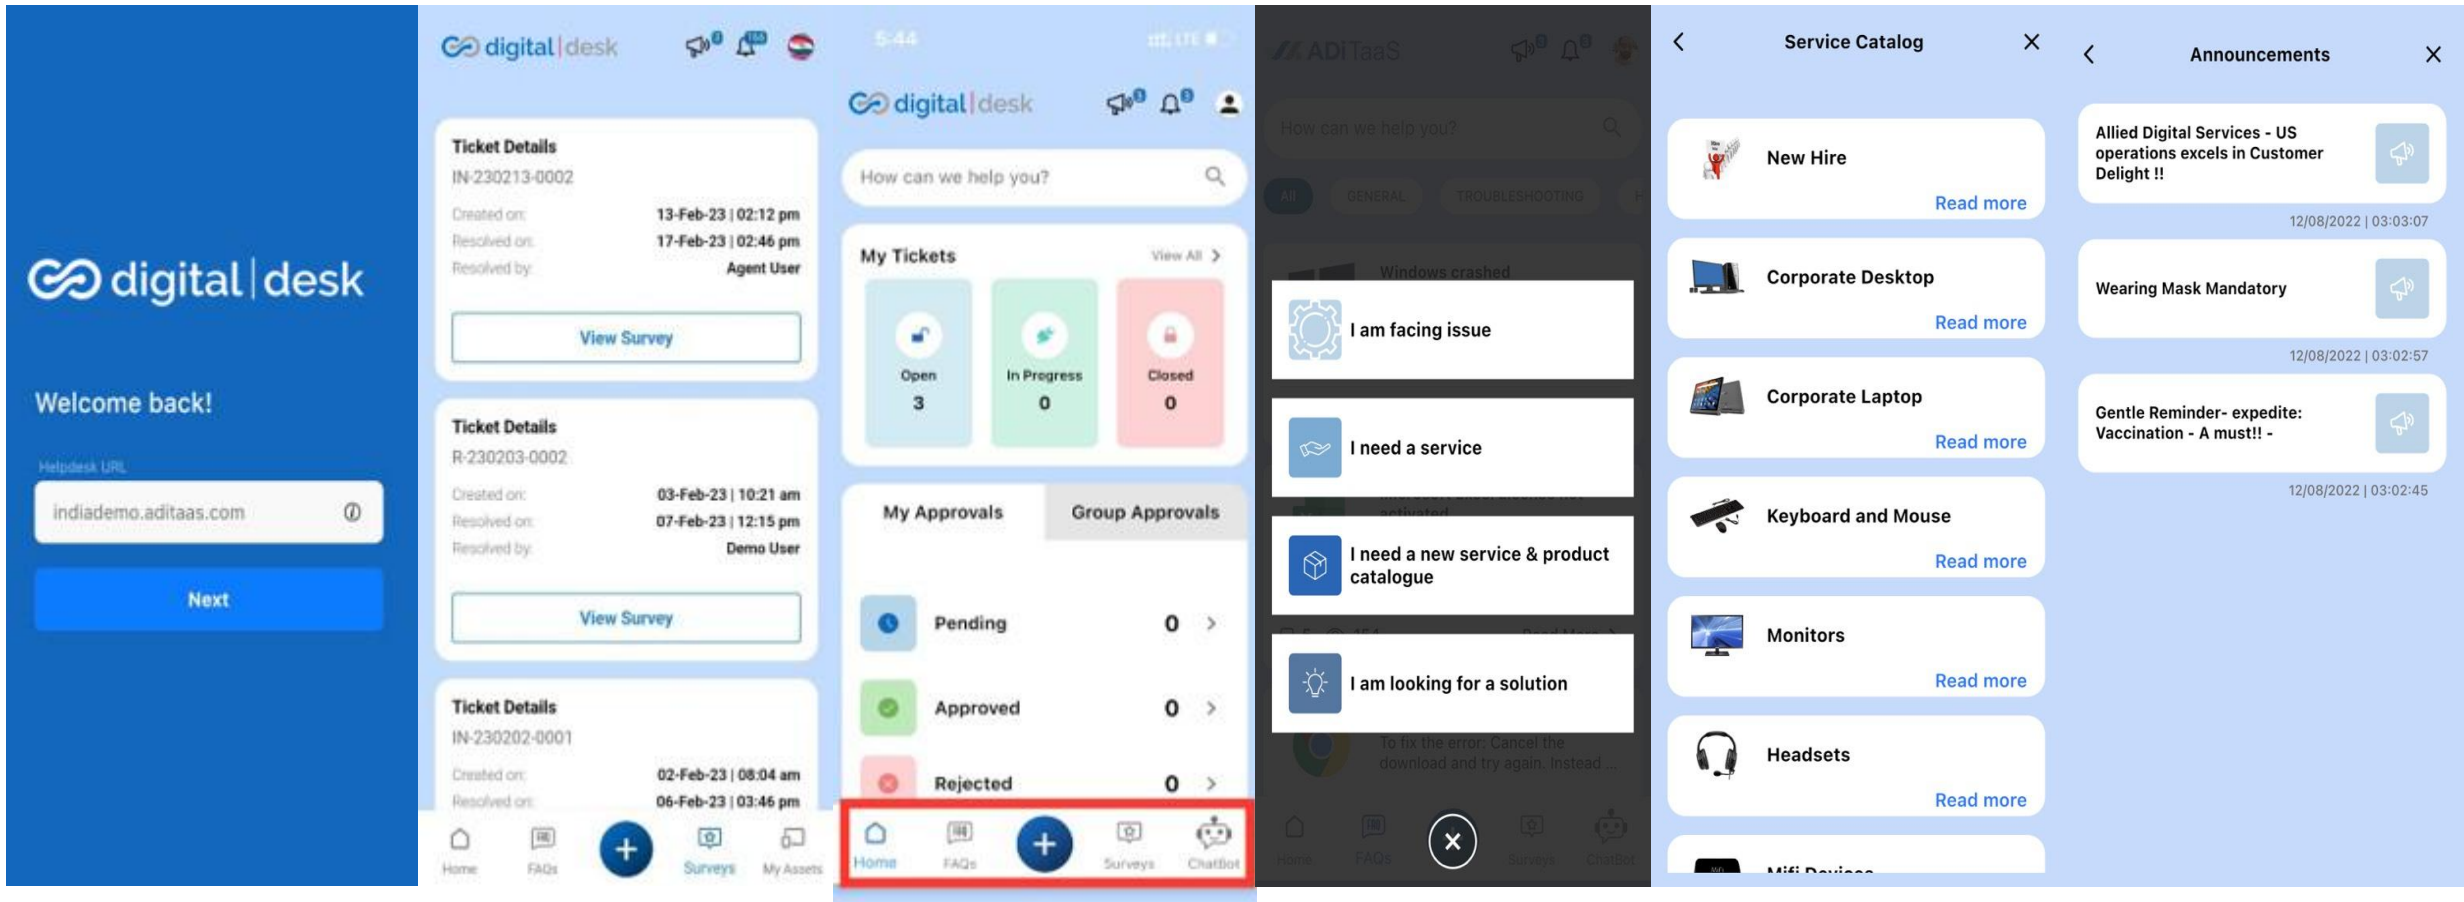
digital | desk

Welcome back!

Helpdesk URL

indiademo.aditaas.com

Next

digital | desk

Ticket Details
IN-230213-0002
Created on: 13-Feb-23 | 02:12 pm
Resolved on: 17-Feb-23 | 02:46 pm
Resolved by: Agent User
View Survey

Ticket Details
R-230203-0002
Created on: 03-Feb-23 | 10:21 am
Resolved on: 07-Feb-23 | 12:15 pm
Resolved by: Demo User
View Survey

Ticket Details
IN-230202-0001
Created on: 02-Feb-23 | 08:04 am
Resolved on: 06-Feb-23 | 03:46 pm

Home FAQs Surveys My Assets

5:44

digital | desk

How can we help you?

My Tickets View All

Open 3
In Progress 0
Closed 0

My Approvals Group Approvals

Pending 0
Approved 0
Rejected 0

Home FAQs Surveys ChatBot

ADiTaaS

How can we help you?

All GENERAL TROUBLESHOOTING

Windows crashed

I am facing issue

I need a service

I need a new service & product catalogue

I am looking for a solution

To fix the error: Cancel the download and try again. Instead ...

Home FAQs Surveys ChatBot

Service Catalog

New Hire
Read more

Corporate Desktop
Read more

Corporate Laptop
Read more

Keyboard and Mouse
Read more

Monitors
Read more

Headsets
Read more

Mifi Devices

Announcements

Allied Digital Services - US operations excels in Customer Delight !!
12/08/2022 | 03:03:07

Wearing Mask Mandatory
12/08/2022 | 03:02:57

Gentle Reminder- expedite: Vaccination - A must!! -
12/08/2022 | 03:02:45